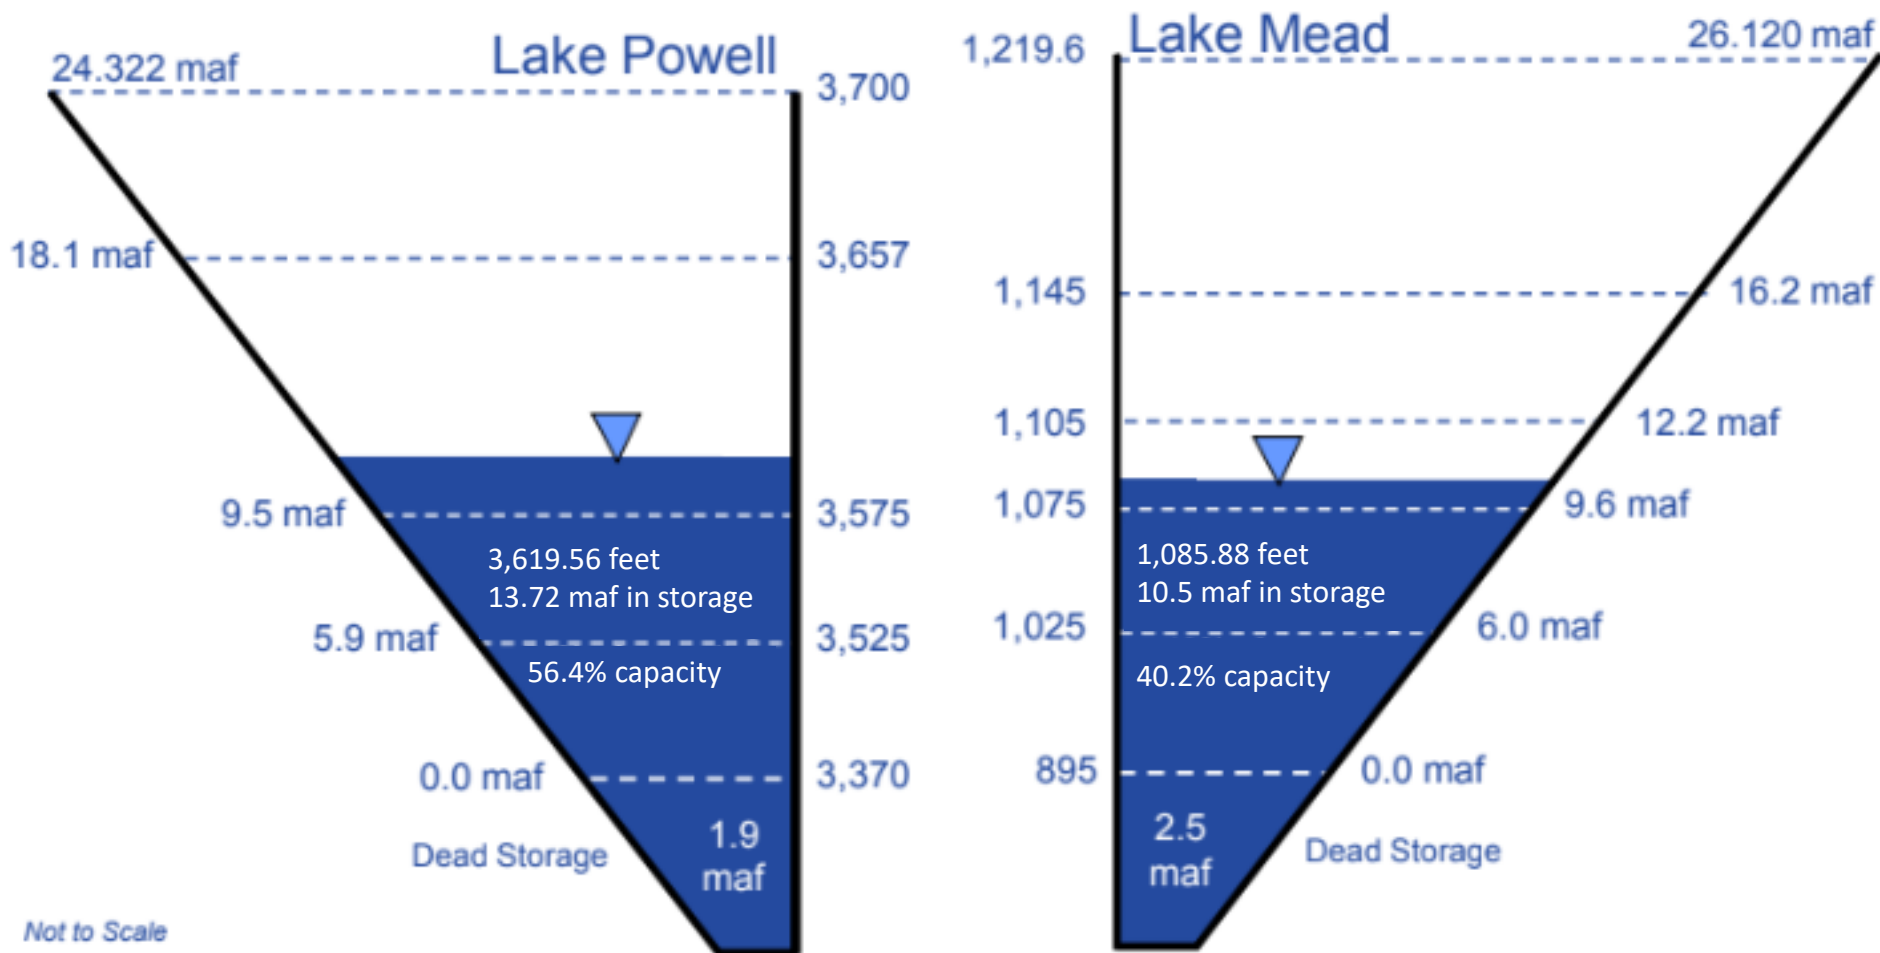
24.322 maf

Lake Powell

3,700

18.1 maf

3,657

9.5 maf

3,575

3,619.56 feet
13.72 maf in storage

5.9 maf

3,525

56.4% capacity

0.0 maf

3,370

Dead Storage

1.9 maf

Not to Scale

1,219.6

Lake Mead

26.120 maf

1,145

16.2 maf

1,105

12.2 maf

1,075

9.6 maf

1,085.88 feet
10.5 maf in storage

1,025

6.0 maf

40.2% capacity

895

0.0 maf

2.5 maf

Dead Storage